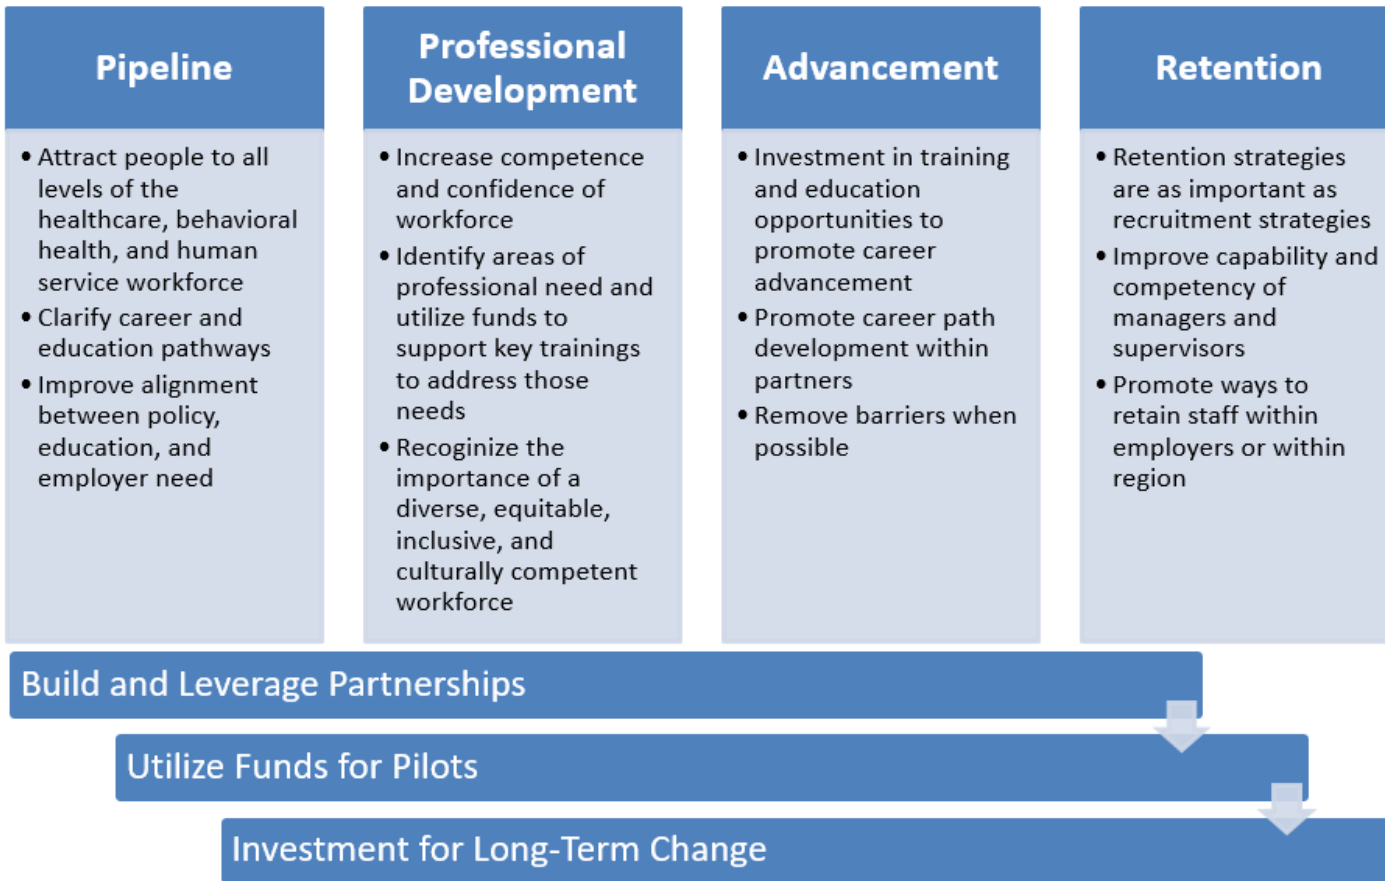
Pipeline

• Attract people to all levels of the healthcare, behavioral health, and human service workforce
• Clarify career and education pathways
• Improve alignment between policy, education, and employer need

Professional Development

• Increase competence and confidence of workforce
• Identify areas of professional need and utilize funds to support key trainings to address those needs
• Recognize the importance of a diverse, equitable, inclusive, and culturally competent workforce

Advancement

• Investment in training and education opportunities to promote career advancement
• Promote career path development within partners
• Remove barriers when possible

Retention

• Retention strategies are as important as recruitment strategies
• Improve capability and competency of managers and supervisors
• Promote ways to retain staff within employers or within region

Build and Leverage Partnerships

Utilize Funds for Pilots

Investment for Long-Term Change